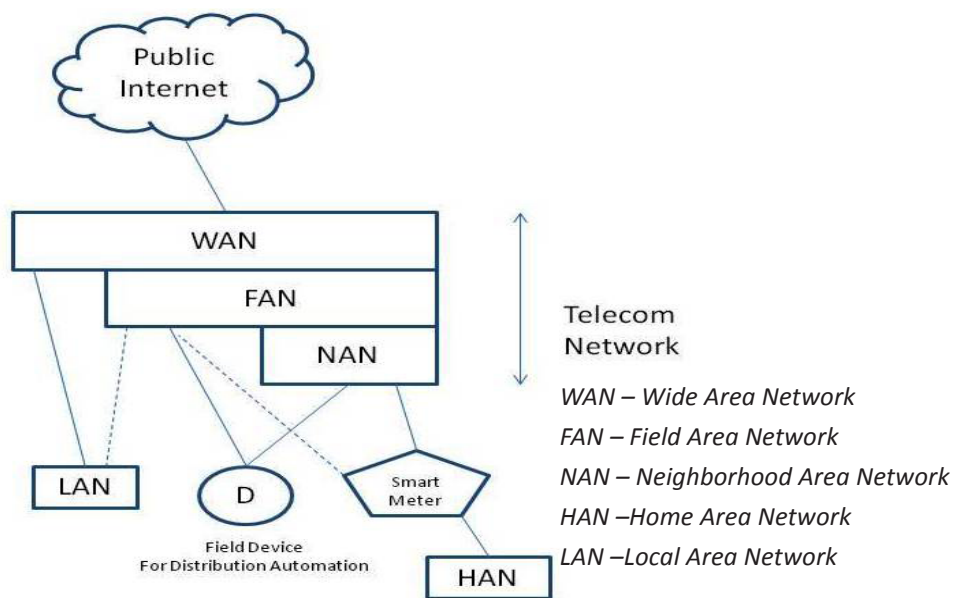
Public Internet

WAN

FAN

NAN

Telecom Network

WAN – Wide Area Network
FAN – Field Area Network
NAN – Neighborhood Area Network
HAN –Home Area Network
LAN –Local Area Network

LAN

D

Field Device For Distribution Automation

Smart Meter

HAN